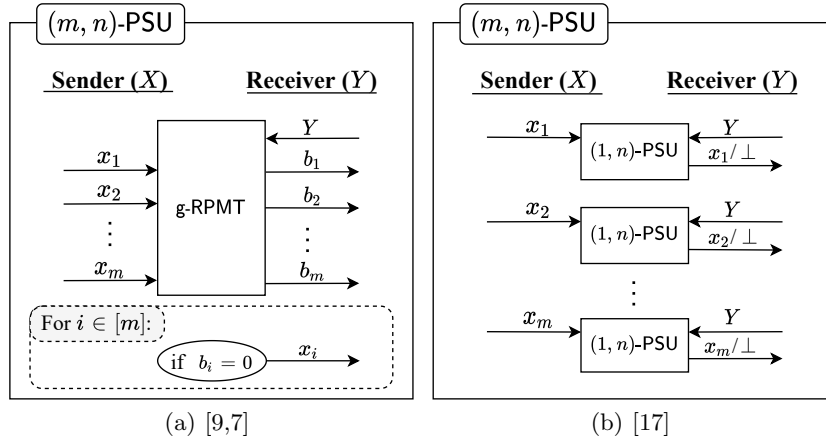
$(m, n)$-PSU

Sender ($X$)

Receiver ($Y$)

$Y$

$x_1$

$b_1$

$x_2$

g-RPMT

$b_2$

$\vdots$

$\vdots$

$x_m$

$b_m$

For $i \in [m]$:

if $b_i = 0$

$x_i$

(a) [9,7]

$(m, n)$-PSU

Sender ($X$)

Receiver ($Y$)

$x_1$

$(1, n)$-PSU

$Y$

$x_1/\perp$

$x_2$

$(1, n)$-PSU

$Y$

$x_2/\perp$

$\vdots$

$x_m$

$(1, n)$-PSU

$Y$

$x_m/\perp$

(b) [17]